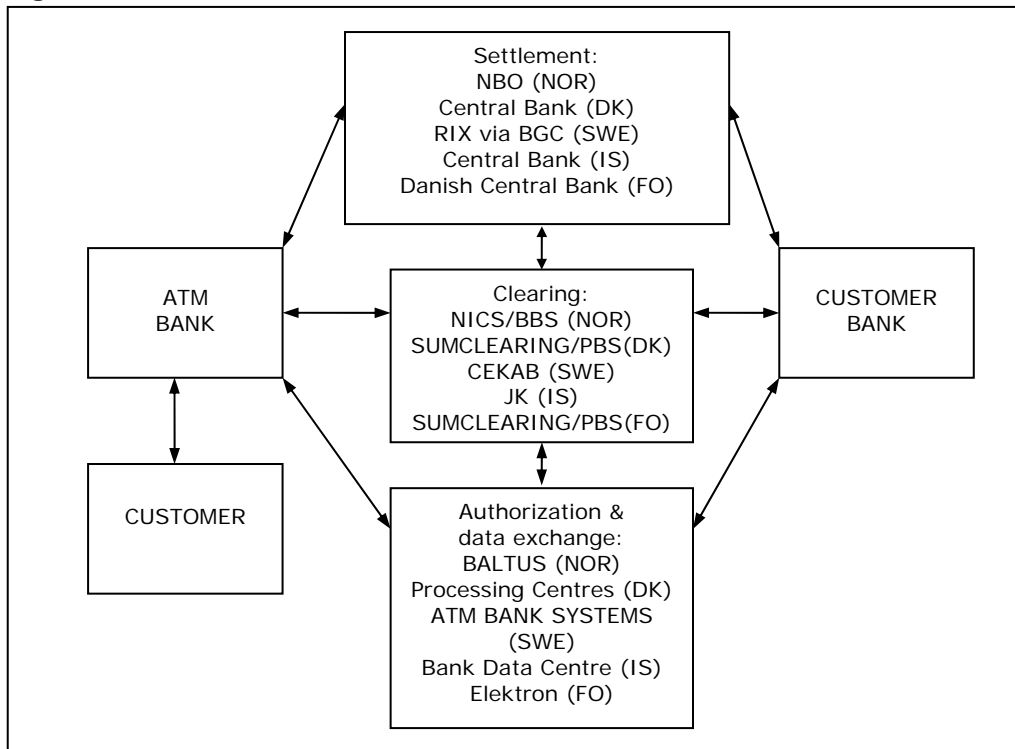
Settlement:
NBO (NOR)
Central Bank (DK)
RIX via BGC (SWE)
Central Bank (IS)
Danish Central Bank (FO)

ATM BANK

Clearing:
NICS/BBS (NOR)
SUMCLEARING/PBS(DK)
CEKAB (SWE)
JK (IS)
SUMCLEARING/PBS(FO)

CUSTOMER BANK

CUSTOMER

Authorization & data exchange:
BALTUS (NOR)
Processing Centres (DK)
ATM BANK SYSTEMS (SWE)
Bank Data Centre (IS)
Elektron (FO)